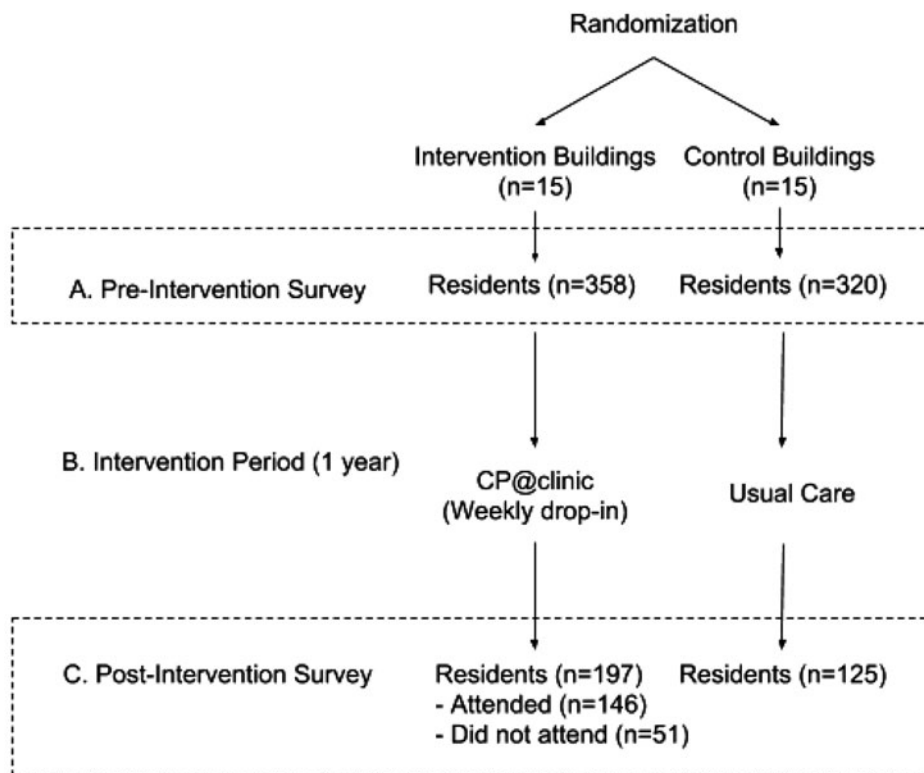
Randomization

Intervention Buildings (n=15)

Control Buildings (n=15)

A. Pre-Intervention Survey

Residents (n=358)

Residents (n=320)

B. Intervention Period (1 year)

CP@clinic (Weekly drop-in)

Usual Care

C. Post-Intervention Survey

Residents (n=197)
- Attended (n=146)
- Did not attend (n=51)

Residents (n=125)